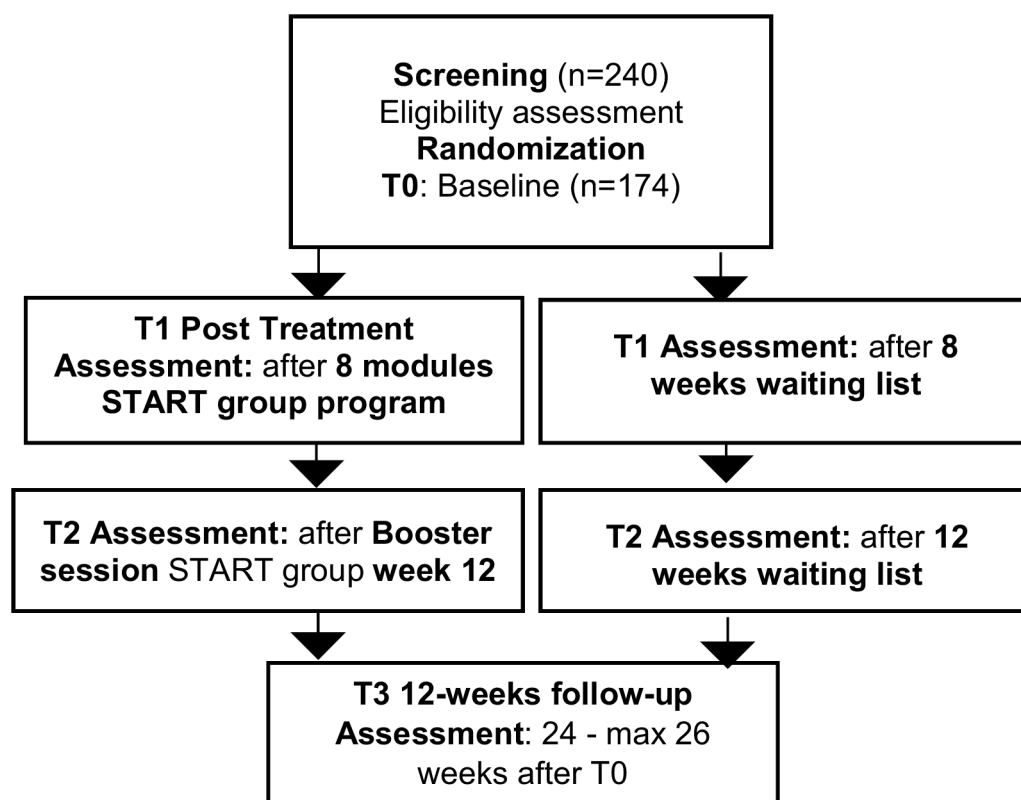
**Screening** (n=240)
Eligibility assessment
**Randomization**
**T0**: Baseline (n=174)

**T1 Post Treatment Assessment:** after **8 modules START group program**

**T1 Assessment:** after **8 weeks waiting list**

**T2 Assessment:** after **Booster session** START group **week 12**

**T2 Assessment:** after **12 weeks waiting list**

**T3 12-weeks follow-up Assessment**: 24 - max 26 weeks after T0